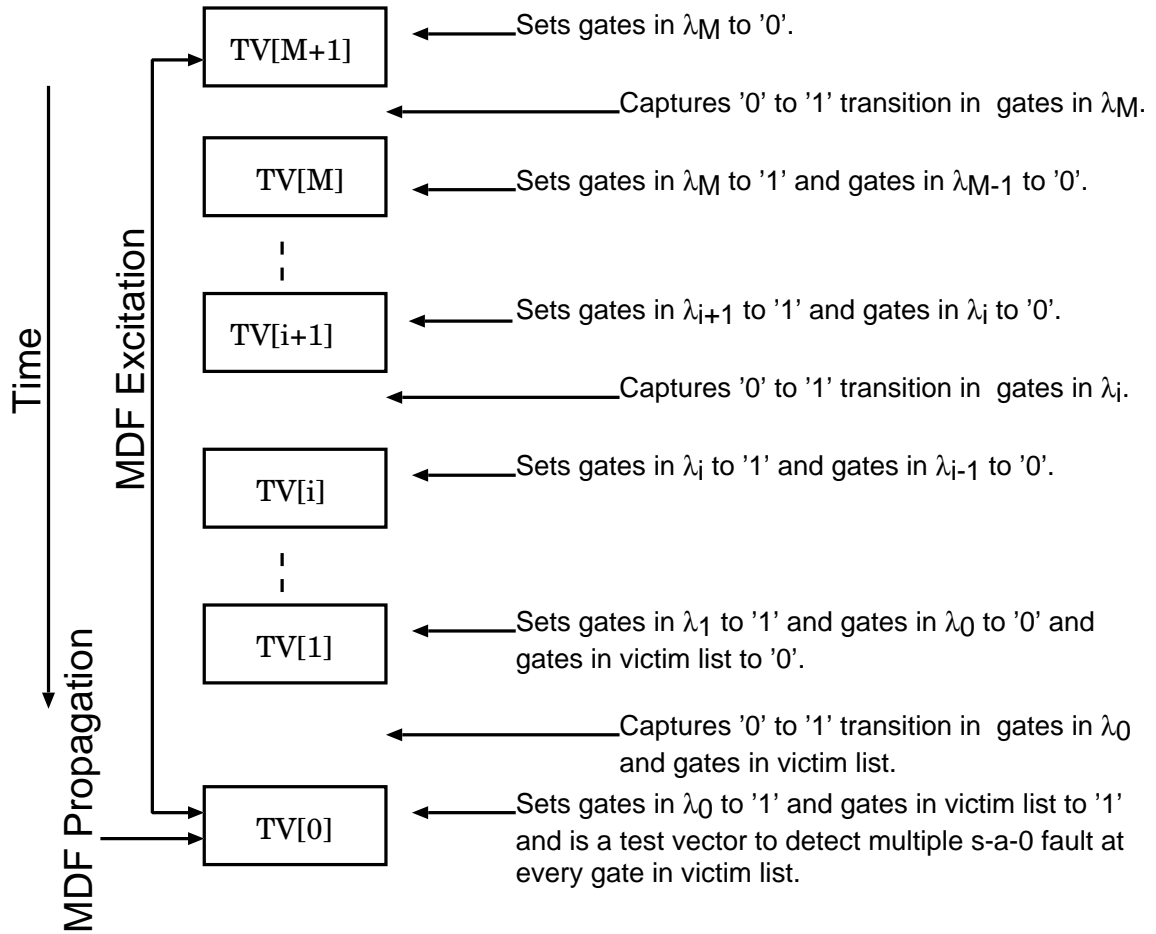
Time

MDF Excitation

MDF Propagation

TV[M+1]

Sets gates in $\lambda_M$ to '0'.

Captures '0' to '1' transition in gates in $\lambda_M$.

TV[M]

Sets gates in $\lambda_M$ to '1' and gates in $\lambda_{M-1}$ to '0'.

TV[i+1]

Sets gates in $\lambda_{i+1}$ to '1' and gates in $\lambda_i$ to '0'.

Captures '0' to '1' transition in gates in $\lambda_i$.

TV[i]

Sets gates in $\lambda_i$ to '1' and gates in $\lambda_{i-1}$ to '0'.

TV[1]

Sets gates in $\lambda_1$ to '1' and gates in $\lambda_0$ to '0' and gates in victim list to '0'.

Captures '0' to '1' transition in gates in $\lambda_0$ and gates in victim list.

TV[0]

Sets gates in $\lambda_0$ to '1' and gates in victim list to '1' and is a test vector to detect multiple s-a-0 fault at every gate in victim list.